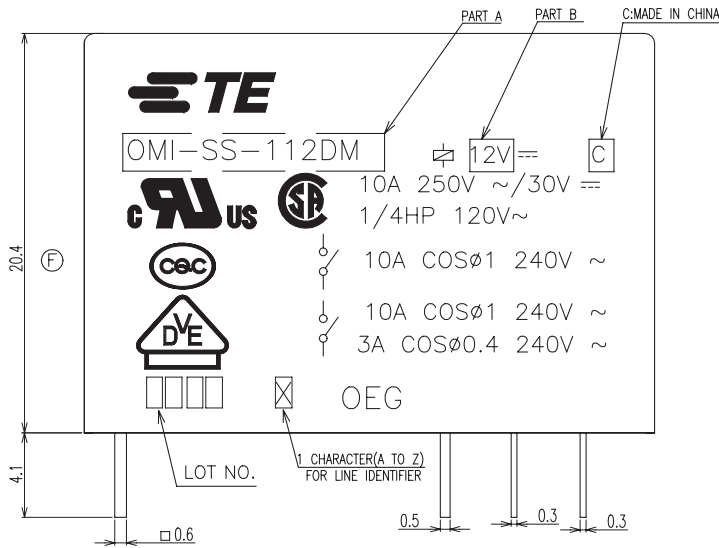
PART A
PART B
C:MADE IN CHINA

TE

OMI-SS-112DM

12V ⎓

C

c US

SA

10A 250V ~/30V ⎓

1/4HP 120V~

10A COSØ1 240V ~

CQC

10A COSØ1 240V ~

3A COSØ0.4 240V ~

DVE

OEG

20.4

Ⓕ

4.1

LOT NO.

1 CHARACTER(A TO Z) FOR LINE IDENTIFIER

□0.6

0.5

0.3

0.3